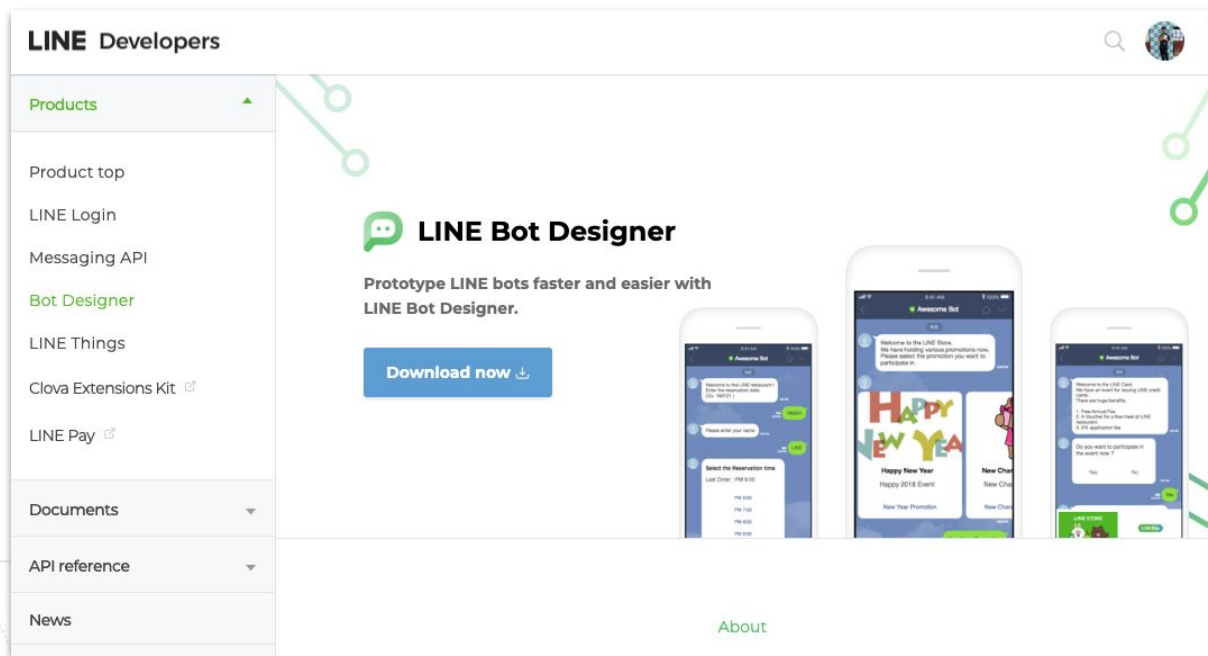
LINE Developers

Products

Product top
LINE Login
Messaging API
Bot Designer
LINE Things
Clova Extensions Kit
LINE Pay

Documents
API reference
News

LINE Bot Designer

Prototype LINE bots faster and easier with LINE Bot Designer.

Download now

Awesome Bot
Welcome to the LINE restaurant ! Enter the reservation date. ( Ex. 18/1/31 )
Please enter your name.
Select the Reservation time
Last Order : PM 9:00
PM 6:00
PM 7:00
PM 8:00
PM 9:00

Awesome Bot
Welcome to the LINE Store. We have holding various promotions now. Please select the promotion you want to participate in.
HAPPY NEW YEAR
Happy New Year
Happy 2018 Event
New Year Promotion
New Cha
New Cha
New Cha

Awesome Bot
Welcome to the LINE Card. We have an event for issuing LINE credit cards. There are huge benefits.
Do you want to participate in the event now ?
Yes
No
LINE STORE
LINE Pay

About